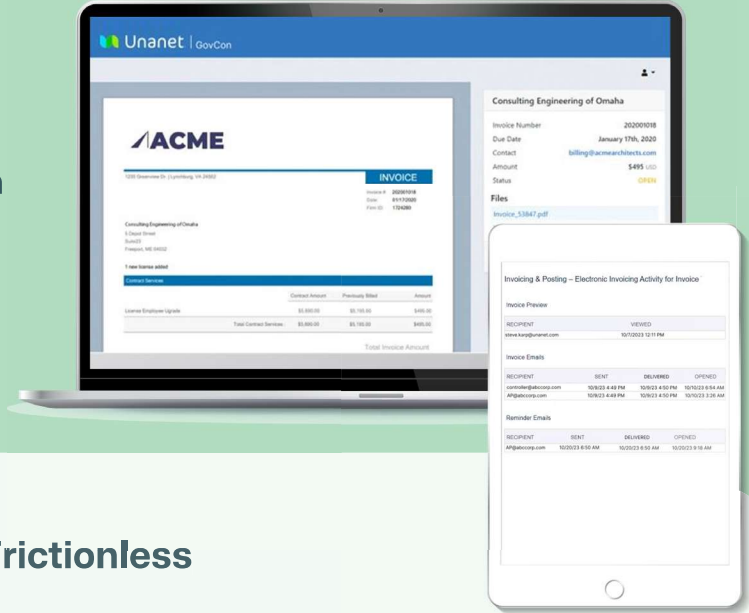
Unanet | GovCon

ACME

1230 Greenview Dr. Lynchburg, VA 24502

INVOICE

Invoice # 202001018
Date 01/17/2020
Firm ID 1724260

Consulting Engineering of Omaha
5 Depot Street
Suite23
Freeport, ME 04032

1 new license added

Contract Services

| | Contract Amount | Previously Billed | Amount |
|---|---|---|---|
| License Employee Upgrade | $5,600.00 | $5,105.00 | $495.00 |
| Total Contract Services | $5,600.00 | $5,105.00 | $495.00 |

Total Invoice Amount

Consulting Engineering of Omaha

Invoice Number 202001018
Due Date January 17th, 2020
Contact billing@acmearchitects.com
Amount $495 USD
Status OPEN

Files

Invoice_53847.pdf

Invoicing & Posting – Electronic Invoicing Activity for Invoice

Invoice Preview

| RECIPIENT | VIEWED |
|---|---|
| steve.karp@unanet.com | 10/7/2023 12:11 PM |

Invoice Emails

| RECIPIENT | SENT | DELIVERED | OPENED |
|---|---|---|---|
| controller@abccorp.com | 10/9/23 4:49 PM | 10/9/23 4:50 PM | 10/10/23 6:54 AM |
| AP@abccorp.com | 10/9/23 4:49 PM | 10/9/23 4:50 PM | 10/10/23 3:26 AM |

Reminder Emails

| RECIPIENT | SENT | DELIVERED | OPENED |
|---|---|---|---|
| AP@abccorp.com | 10/20/23 6:50 AM | 10/20/23 6:50 AM | 10/20/23 9:18 AM |

rictionless